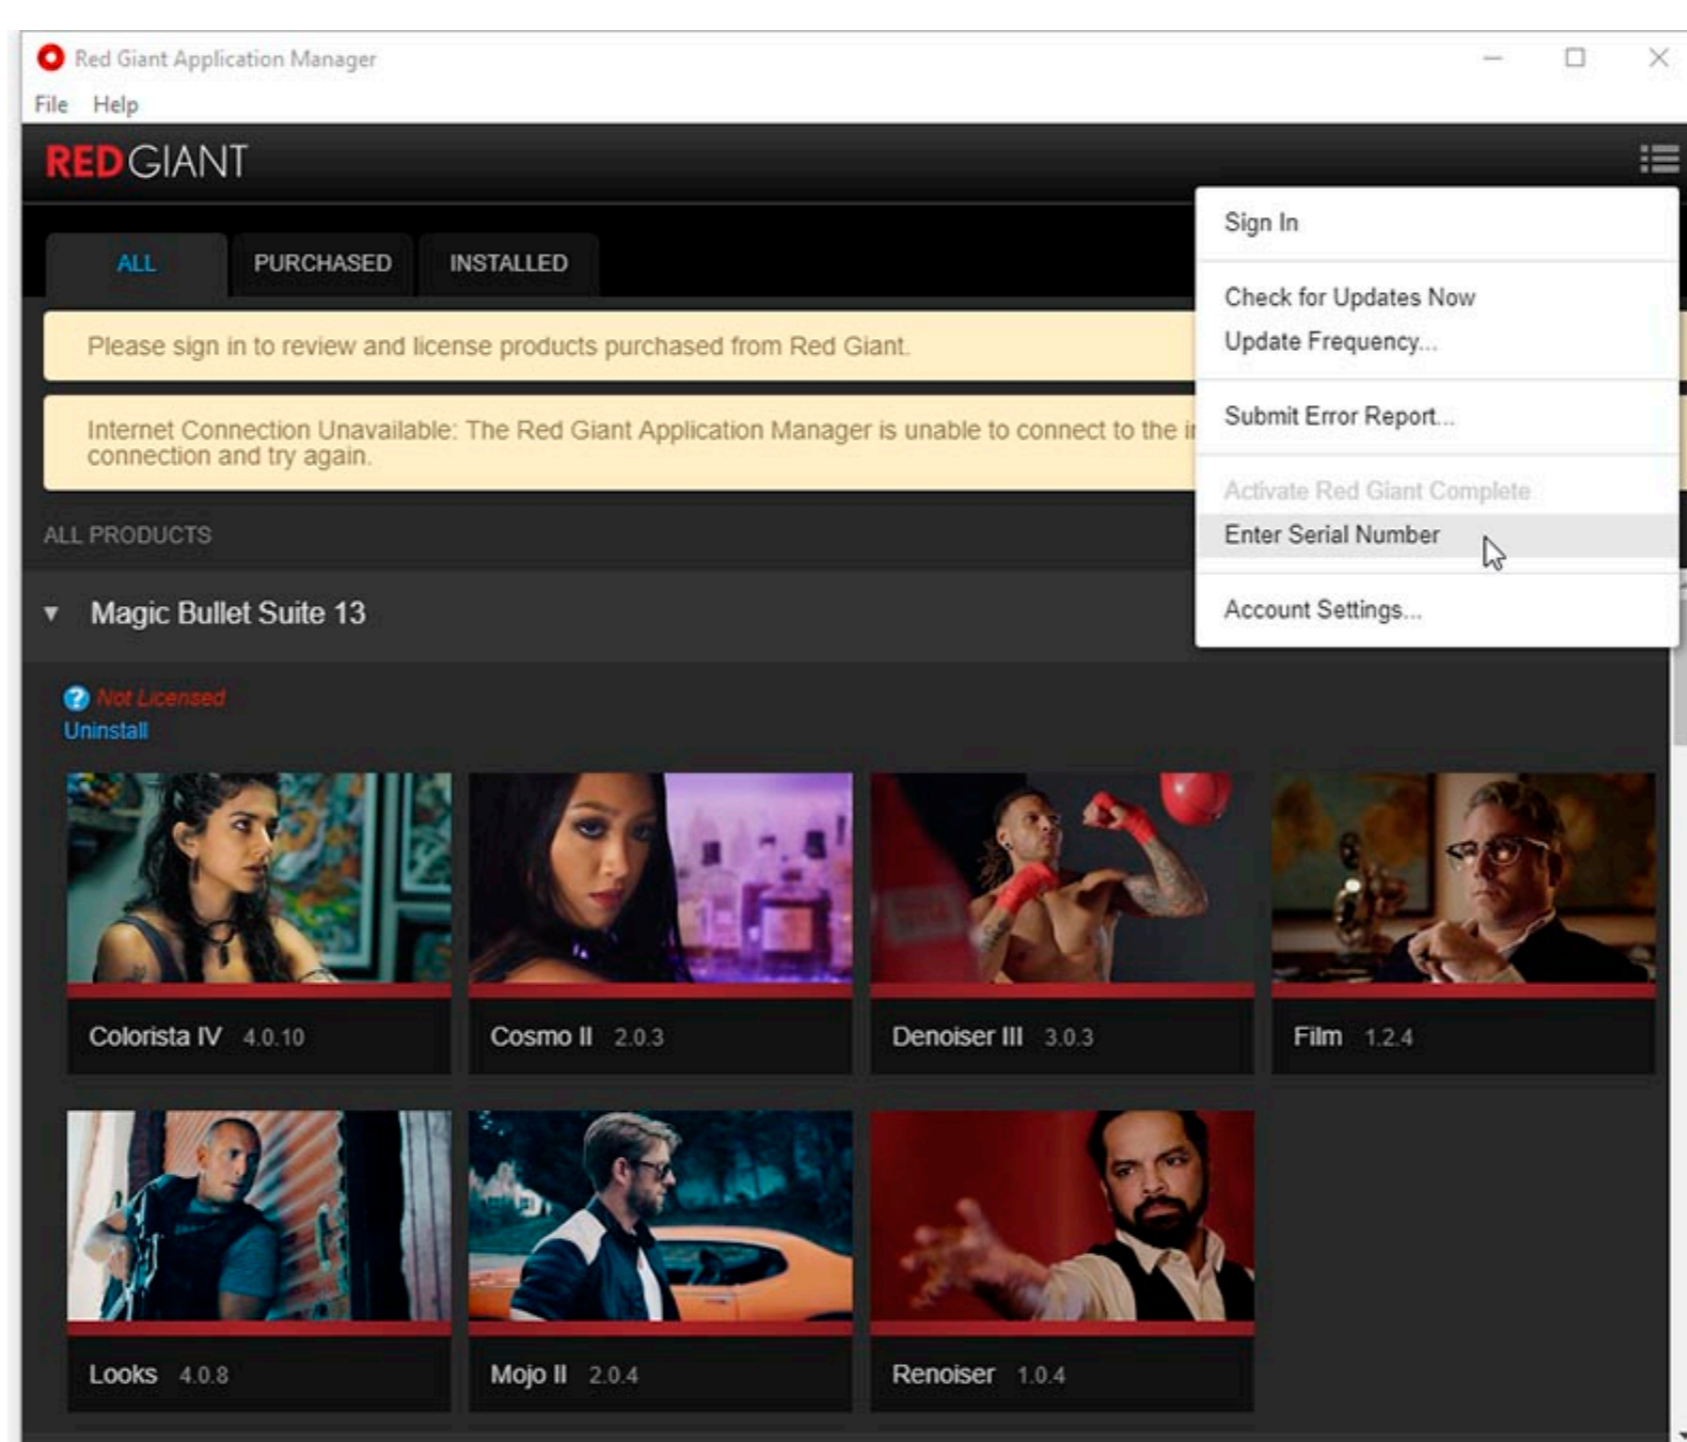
Red Giant Application Manager

File Help

REDGIANT

ALL PURCHASED INSTALLED

Please sign in to review and license products purchased from Red Giant.

Internet Connection Unavailable: The Red Giant Application Manager is unable to connect to the i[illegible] connection and try again.

Sign In

Check for Updates Now
Update Frequency...

Submit Error Report...

Activate Red Giant Complete
Enter Serial Number

Account Settings...

ALL PRODUCTS

Magic Bullet Suite 13

Not Licensed
Uninstall

Colorista IV 4.0.10

Cosmo II 2.0.3

Denoiser III 3.0.3

Film 1.2.4

Looks 4.0.8

Mojo II 2.0.4

Renoiser 1.0.4